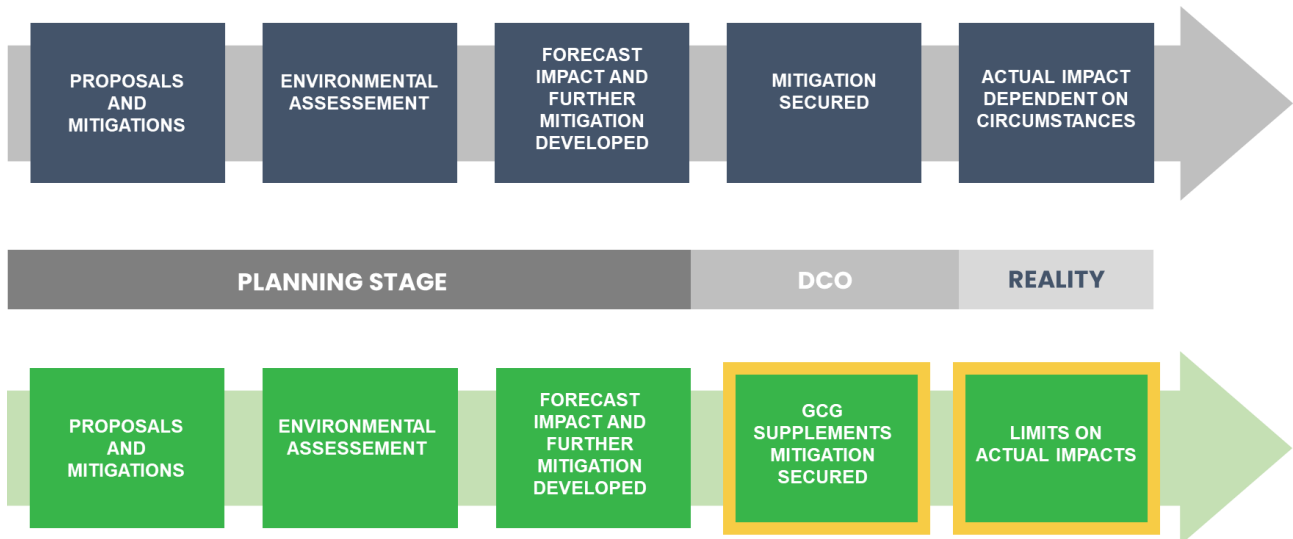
PROPOSALS AND MITIGATIONS

ENVIRONMENTAL ASSESSEMENT

FORECAST IMPACT AND FURTHER MITIGATION DEVELOPED

MITIGATION SECURED

ACTUAL IMPACT DEPENDENT ON CIRCUMSTANCES

PLANNING STAGE

DCO

REALITY

PROPOSALS AND MITIGATIONS

ENVIRONMENTAL ASSESSEMENT

FORECAST IMPACT AND FURTHER MITIGATION DEVELOPED

GCG SUPPLEMENTS MITIGATION SECURED

LIMITS ON ACTUAL IMPACTS